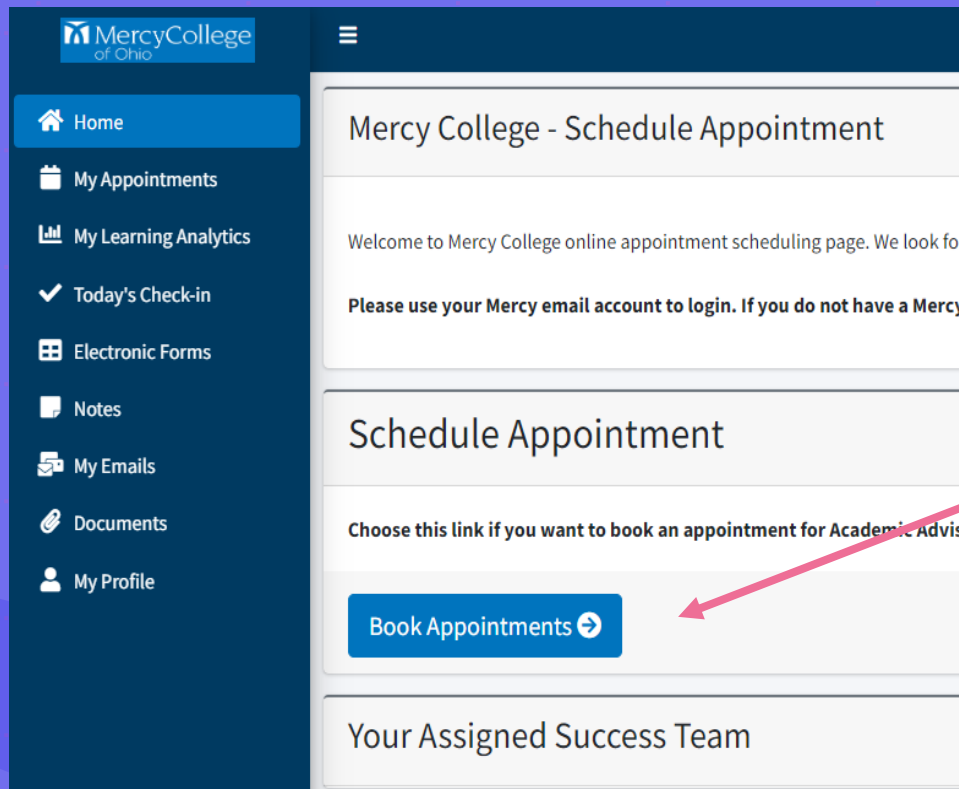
MercyCollege of Ohio

Home

My Appointments

My Learning Analytics

Today's Check-in

Electronic Forms

Notes

My Emails

Documents

My Profile

Mercy College - Schedule Appointment

Welcome to Mercy College online appointment scheduling page. We look fo

**Please use your Mercy email account to login. If you do not have a Merc**

Schedule Appointment

**Choose this link if you want to book an appointment for Academic Advis**

Book Appointments

Your Assigned Success Team